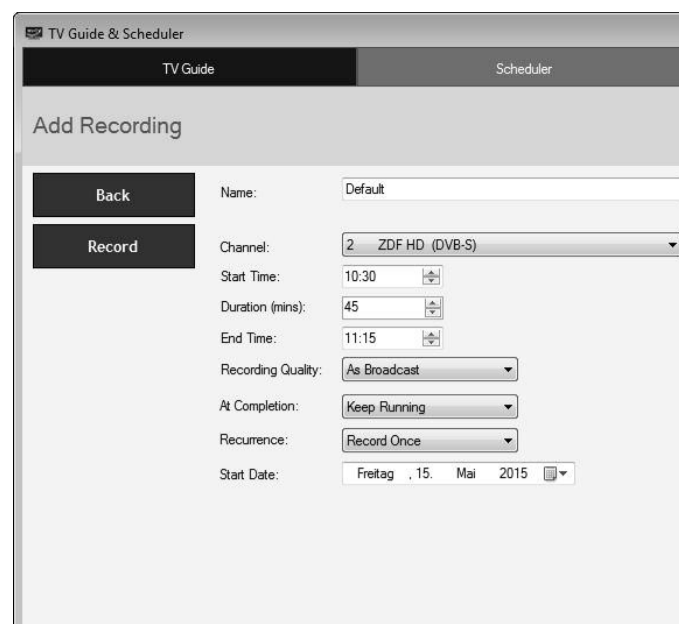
TV Guide & Scheduler

TV Guide

Scheduler

Add Recording

Back

Record

Name: Default

Channel: 2 ZDF HD (DVB-S)

Start Time: 10:30

Duration (mins): 45

End Time: 11:15

Recording Quality: As Broadcast

At Completion: Keep Running

Recurrence: Record Once

Start Date: Freitag , 15. Mai 2015